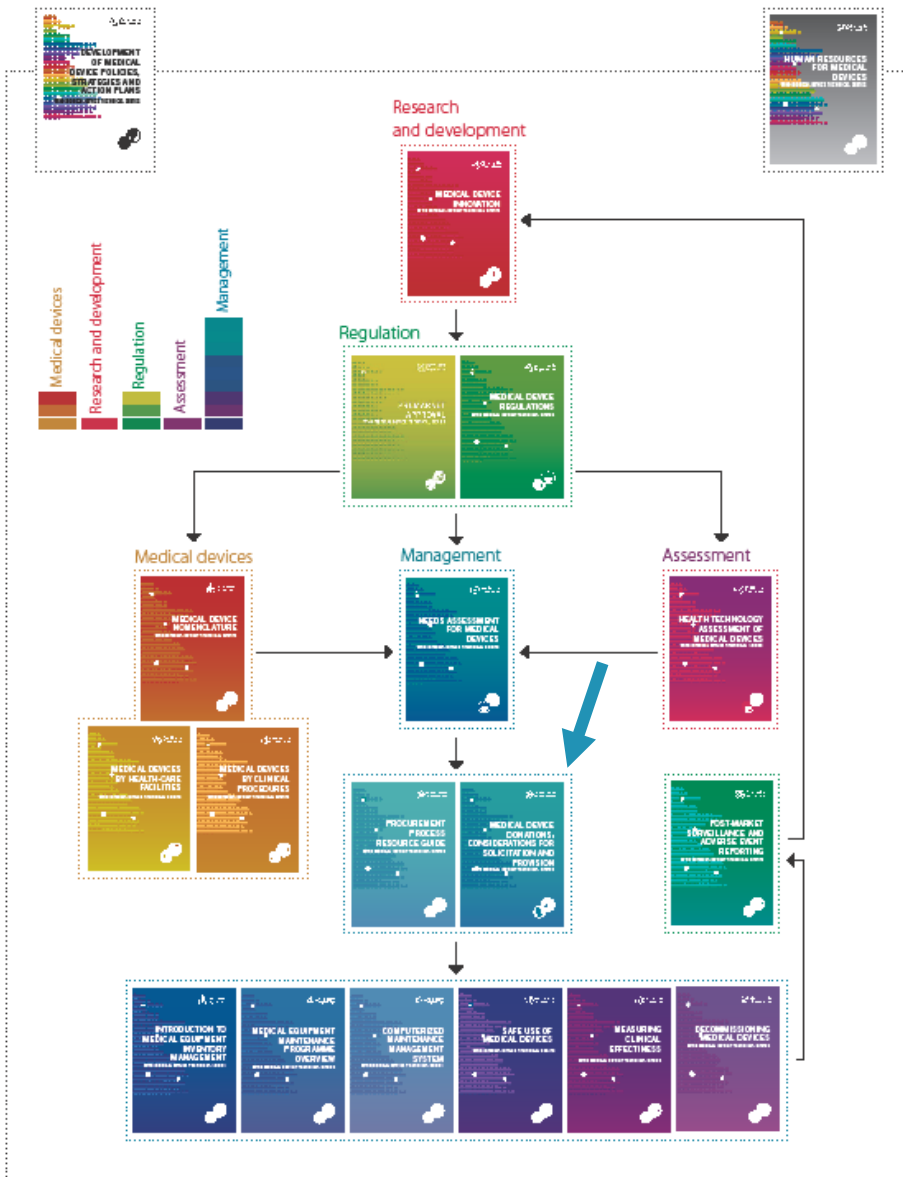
DEVELOPMENT OF MEDICAL DEVICE POLICIES, STRATEGIES AND ACTION PLANS

HUMAN RESOURCES FOR MEDICAL DEVICES

Research and development

MEDICAL DEVICE INNOVATION

Medical devices

Research and development

Regulation

Assessment

Management

Regulation

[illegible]

MEDICAL DEVICE REGULATIONS

Medical devices

Management

Assessment

MEDICAL DEVICE NOMENCLATURE

NEEDS ASSESSMENT FOR MEDICAL DEVICES

HEALTH TECHNOLOGY ASSESSMENT OF MEDICAL DEVICES

MEDICAL DEVICES BY HEALTH-CARE FACILITIES

MEDICAL DEVICES BY CLINICAL PROCEDURES

PROCUREMENT PROCESS RESOURCE GUIDE

MEDICAL DEVICE DONATIONS: CONSIDERATIONS FOR SOLICITATION AND PROVISION

POST-MARKET SURVEILLANCE AND ADVERSE EVENT REPORTING

INTRODUCTION TO MEDICAL EQUIPMENT INVENTORY MANAGEMENT

MEDICAL EQUIPMENT MAINTENANCE PROGRAMME OVERVIEW

COMPUTERIZED MAINTENANCE MANAGEMENT SYSTEM

SAFE USE OF MEDICAL DEVICES

MEASURING CLINICAL EFFECTIVENESS

DECOMMISSIONING MEDICAL DEVICES